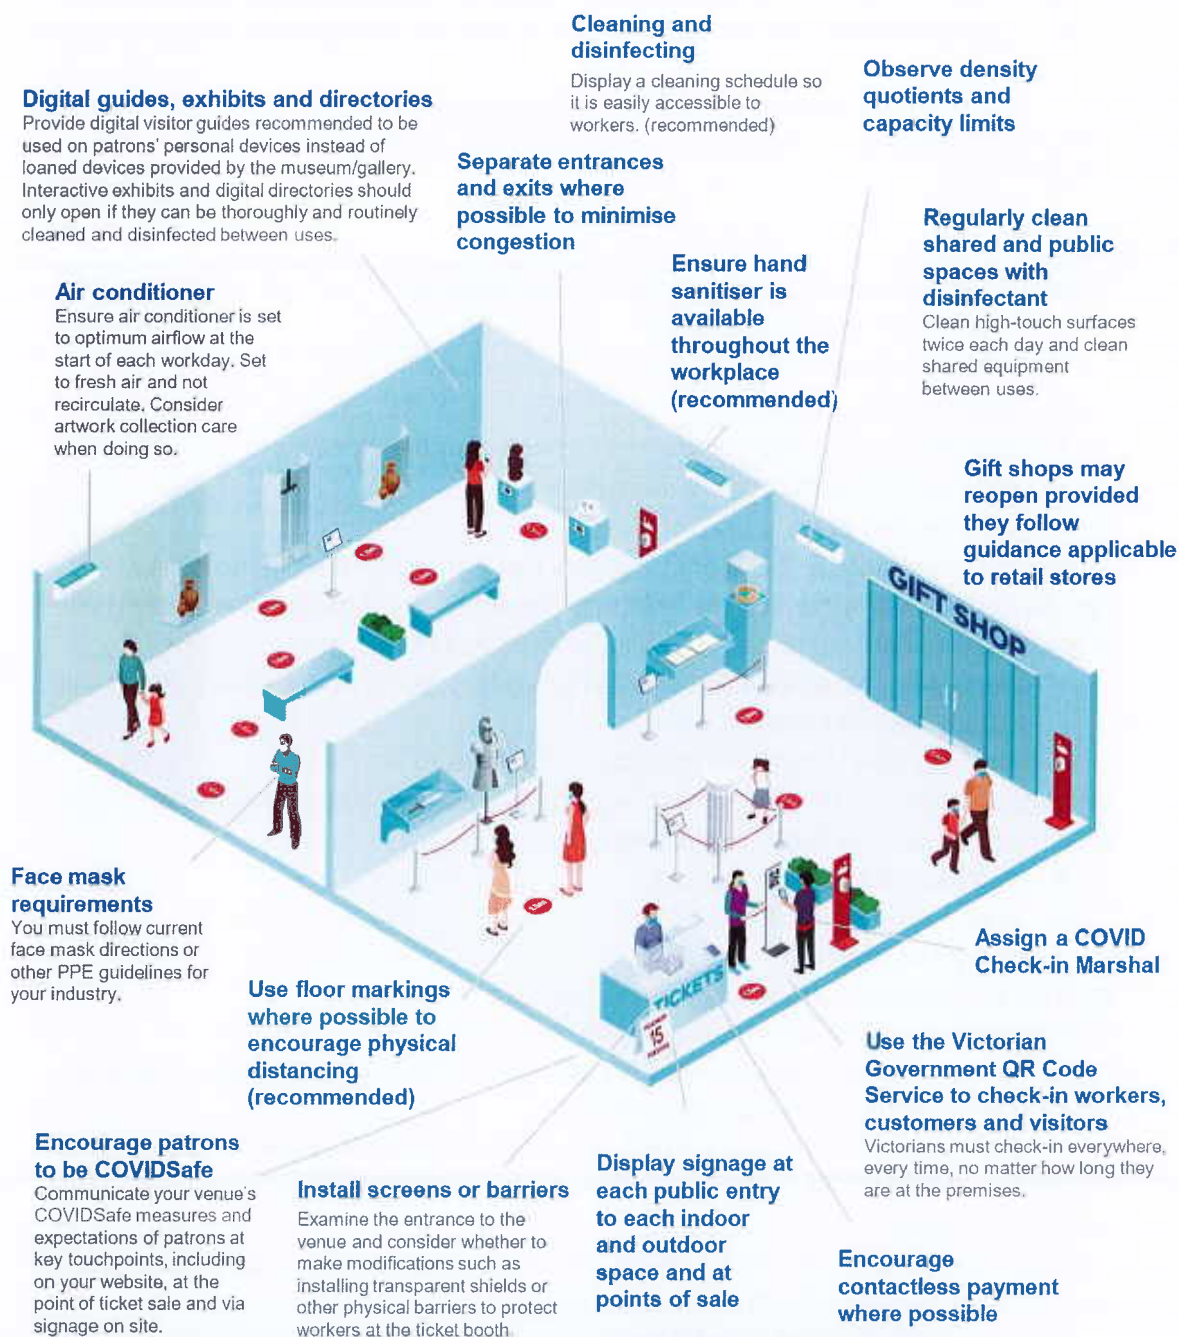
Cleaning and disinfecting
Display a cleaning schedule so it is easily accessible to workers. (recommended)

Observe density quotients and capacity limits

Digital guides, exhibits and directories
Provide digital visitor guides recommended to be used on patrons' personal devices instead of loaned devices provided by the museum/gallery. Interactive exhibits and digital directories should only open if they can be thoroughly and routinely cleaned and disinfected between uses.

Separate entrances and exits where possible to minimise congestion

Regularly clean shared and public spaces with disinfectant
Clean high-touch surfaces twice each day and clean shared equipment between uses.

Ensure hand sanitiser is available throughout the workplace (recommended)

Air conditioner
Ensure air conditioner is set to optimum airflow at the start of each workday. Set to fresh air and not recirculate. Consider artwork collection care when doing so.

Gift shops may reopen provided they follow guidance applicable to retail stores

GIFT SHOP

TICKETS

15

Face mask requirements
You must follow current face mask directions or other PPE guidelines for your industry.

Assign a COVID Check-in Marshal

Use floor markings where possible to encourage physical distancing (recommended)

Use the Victorian Government QR Code Service to check-in workers, customers and visitors
Victorians must check-in everywhere, every time, no matter how long they are at the premises.

Encourage patrons to be COVIDSafe
Communicate your venue's COVIDSafe measures and expectations of patrons at key touchpoints, including on your website, at the point of ticket sale and via signage on site.

Install screens or barriers
Examine the entrance to the venue and consider whether to make modifications such as installing transparent shields or other physical barriers to protect workers at the ticket booth.

Display signage at each public entry to each indoor and outdoor space and at points of sale

Encourage contactless payment where possible